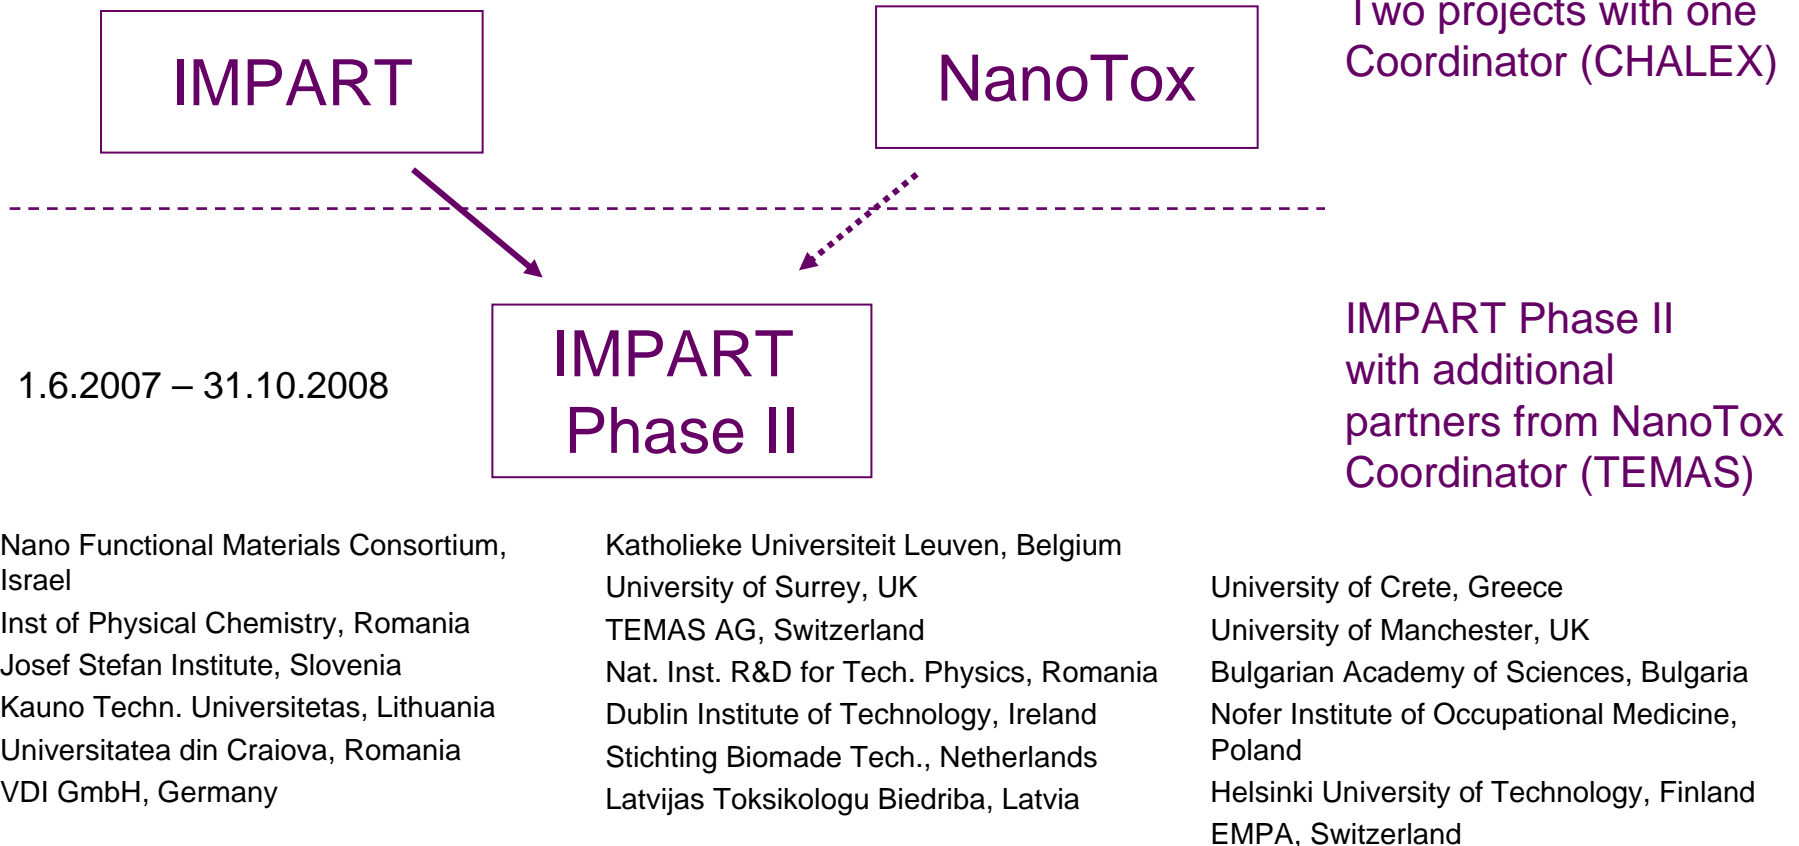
IMPART

NanoTox

Two projects with one Coordinator (CHALEX)

1.6.2007 – 31.10.2008

IMPART Phase II

IMPART Phase II with additional partners from NanoTox Coordinator (TEMAS)

Nano Functional Materials Consortium, Israel
Inst of Physical Chemistry, Romania
Josef Stefan Institute, Slovenia
Kauno Techn. Universitetas, Lithuania
Universitatea din Craiova, Romania
VDI GmbH, Germany

Katholieke Universiteit Leuven, Belgium
University of Surrey, UK
TEMAS AG, Switzerland
Nat. Inst. R&D for Tech. Physics, Romania
Dublin Institute of Technology, Ireland
Stichting Biomade Tech., Netherlands
Latvijas Toksikologu Biedriba, Latvia

University of Crete, Greece
University of Manchester, UK
Bulgarian Academy of Sciences, Bulgaria
Nofer Institute of Occupational Medicine, Poland
Helsinki University of Technology, Finland
EMPA, Switzerland